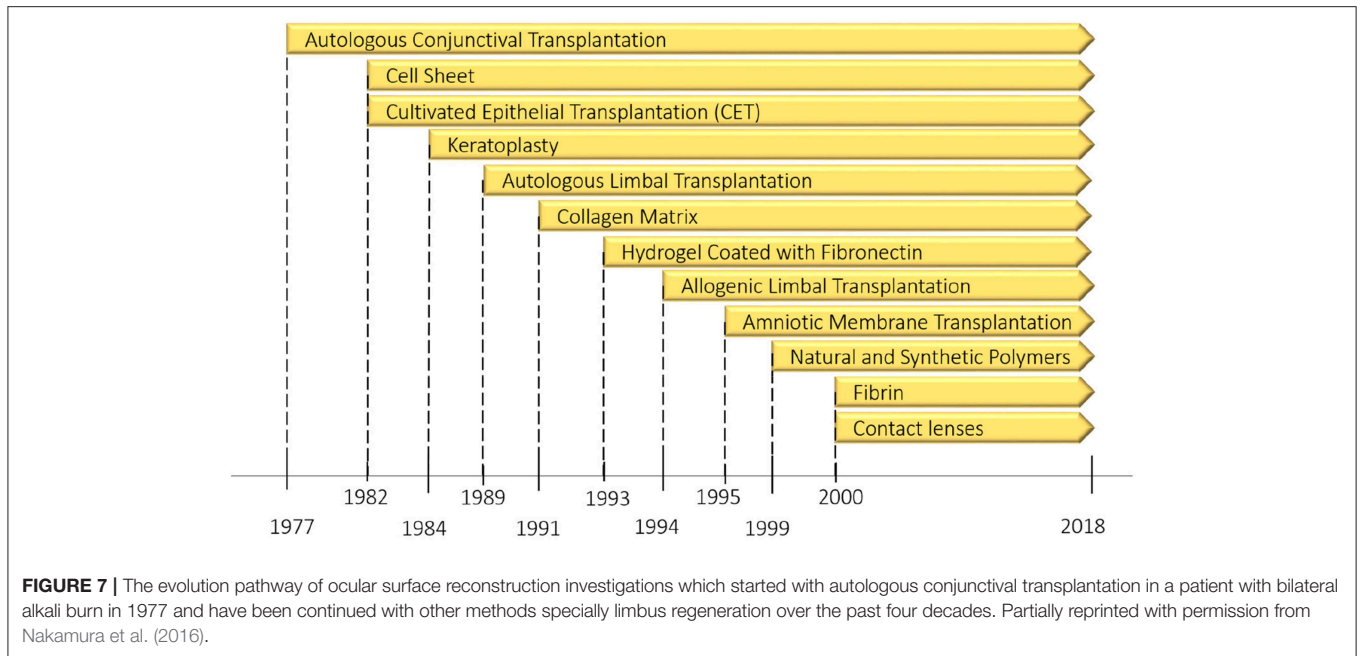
Autologous Conjunctival Transplantation

Cell Sheet

Cultivated Epithelial Transplantation (CET)

Keratoplasty

Autologous Limbal Transplantation

Collagen Matrix

Hydrogel Coated with Fibronectin

Allogenic Limbal Transplantation

Amniotic Membrane Transplantation

Natural and Synthetic Polymers

Fibrin

Contact lenses

1977
1982
1984
1989
1991
1993
1994
1995
1999
2000
2018

**FIGURE 7 |** The evolution pathway of ocular surface reconstruction investigations which started with autologous conjunctival transplantation in a patient with bilateral alkali burn in 1977 and have been continued with other methods specially limbus regeneration over the past four decades. Partially reprinted with permission from Nakamura et al. (2016).